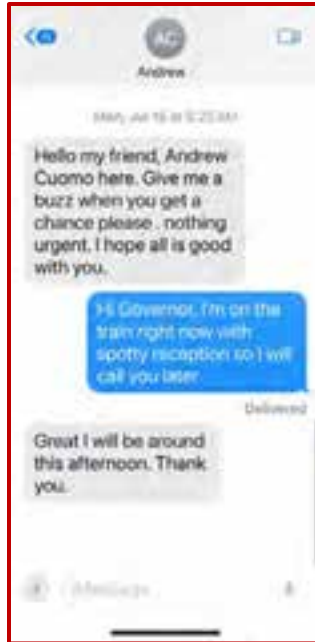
AC

Andrew

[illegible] at 9:23 AM

Hello my friend, Andrew Cuomo here. Give me a buzz when you get a chance please . nothing urgent. I hope all is good with you.

Hi Governor, I'm on the train right now with spotty reception so I will call you later

Delivered

Great I will be around this afternoon. Thank you.

iMessage